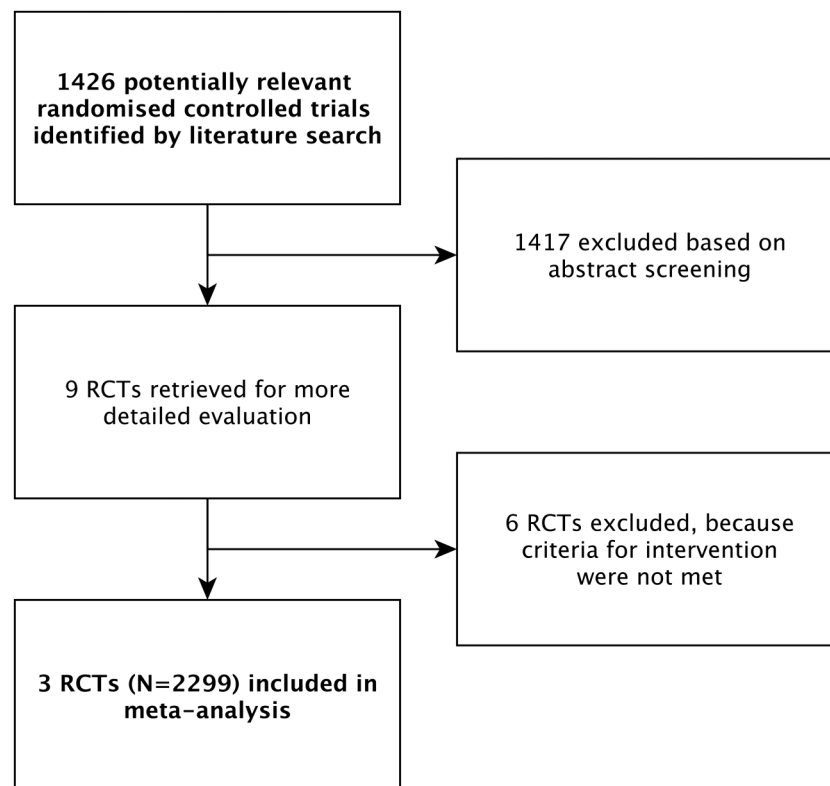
1426 potentially relevant randomised controlled trials identified by literature search

1417 excluded based on abstract screening

9 RCTs retrieved for more detailed evaluation

6 RCTs excluded, because criteria for intervention were not met

3 RCTs (N=2299) included in meta-analysis